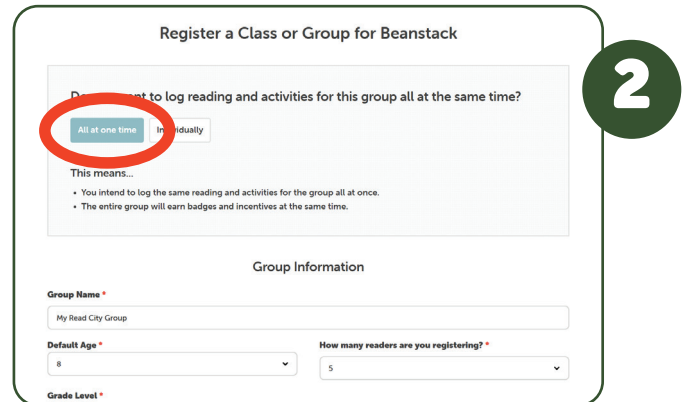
Register a Class or Group for Beanstack

2

D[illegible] to log reading and activities for this group all at the same time?

All at one time

In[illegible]dividually

This means...

• You intend to log the same reading and activities for the group all at once.
• The entire group will earn badges and incentives at the same time.

Group Information

Group Name *

My Read City Group

Default Age *

8

How many readers are you registering? *

5

Grade Level *